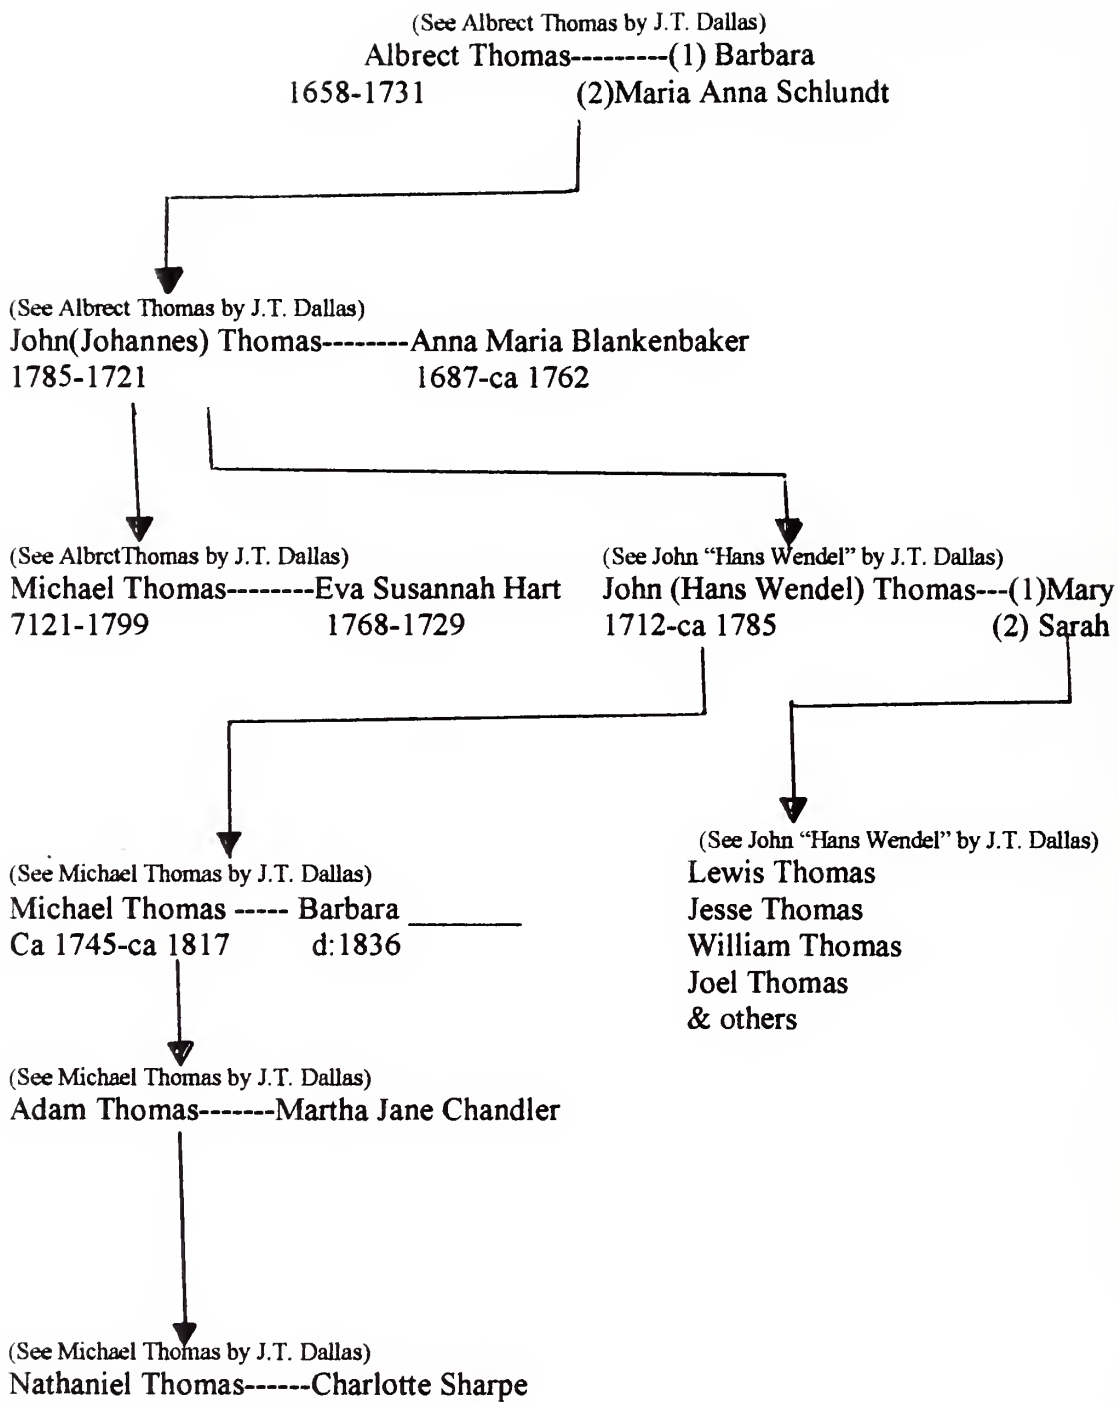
(See Albrect Thomas by J.T. Dallas)
Albrect Thomas---------(1) Barbara
1658-1731 (2)Maria Anna Schlundt

(See Albrect Thomas by J.T. Dallas)
John(Johannes) Thomas--------Anna Maria Blankenbaker
1785-1721 1687-ca 1762

(See AlbrctThomas by J.T. Dallas)
Michael Thomas--------Eva Susannah Hart
7121-1799 1768-1729

(See John "Hans Wendel" by J.T. Dallas)
John (Hans Wendel) Thomas---(1)Mary
1712-ca 1785 (2) Sarah

(See Michael Thomas by J.T. Dallas)
Michael Thomas ----- Barbara _______
Ca 1745-ca 1817 d:1836

(See John "Hans Wendel" by J.T. Dallas)
Lewis Thomas
Jesse Thomas
William Thomas
Joel Thomas
& others

(See Michael Thomas by J.T. Dallas)
Adam Thomas-------Martha Jane Chandler

(See Michael Thomas by J.T. Dallas)
Nathaniel Thomas------Charlotte Sharpe